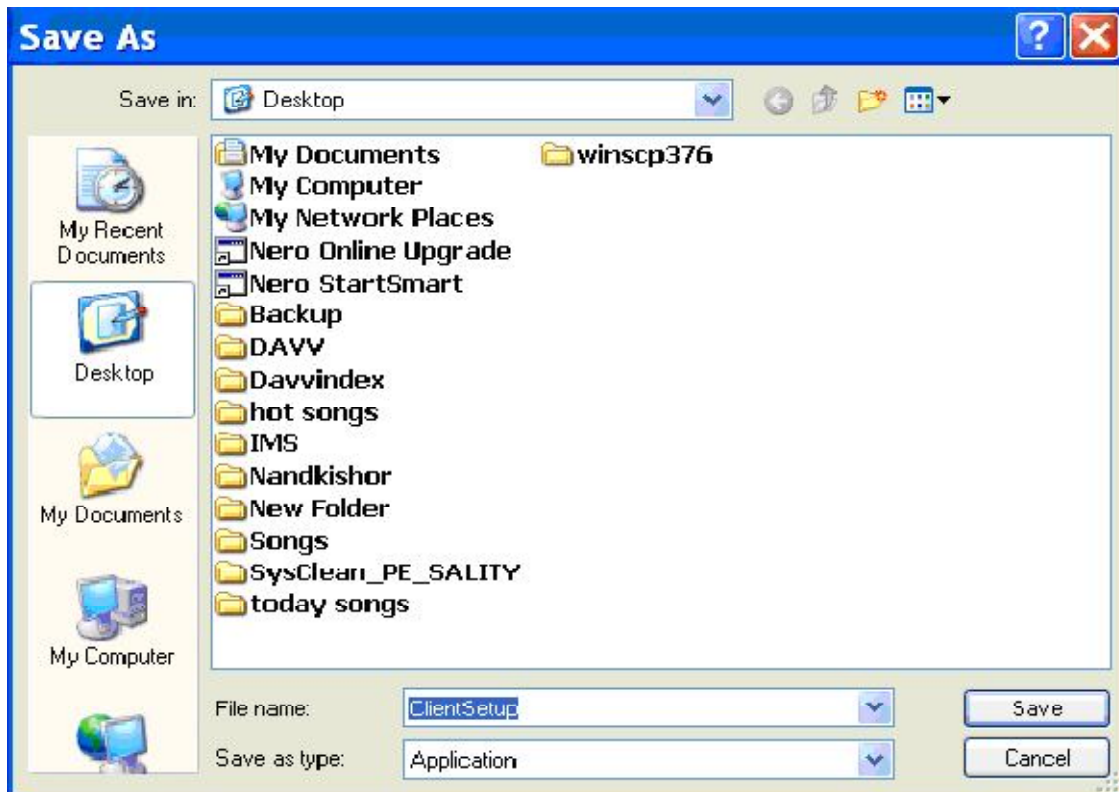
Save As

Save in: Desktop

My Recent Documents

Desktop

My Documents

My Computer

My Documents
My Computer
My Network Places
Nero Online Upgrade
Nero StartSmart
Backup
DAVV
Davvindex
hot songs
IMS
Nandkishor
New Folder
Songs
SysClean_PE_SALITY
today songs

winscp376

File name: ClientSetup

Save as type: Application

Save

Cancel